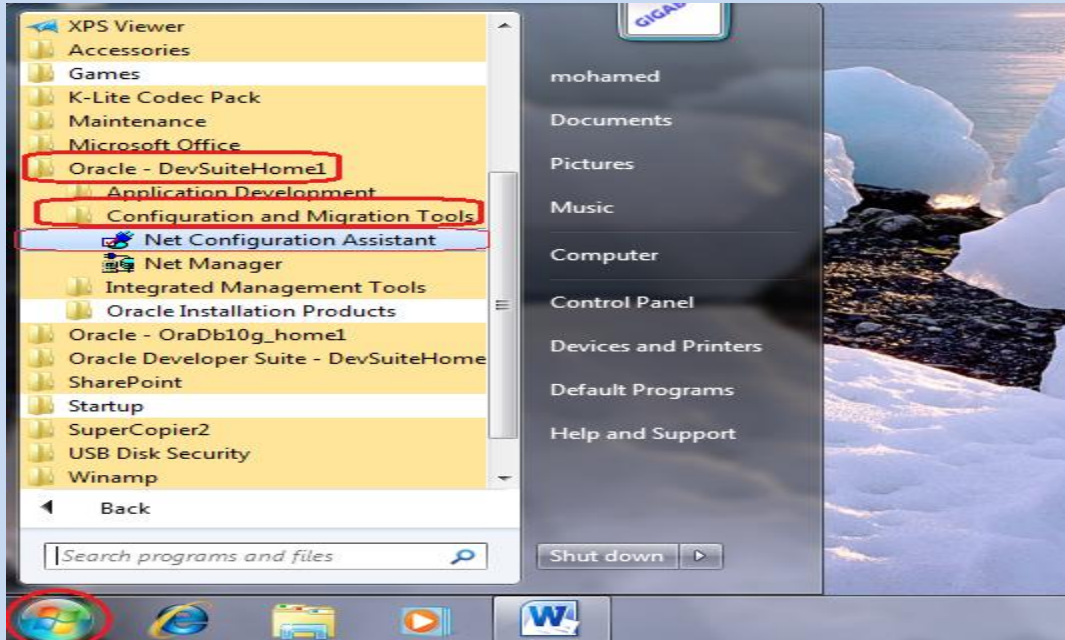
XPS Viewer
Accessories
Games
K-Lite Codec Pack
Maintenance
Microsoft Office
Oracle - DevSuiteHome1
Application Development
Configuration and Migration Tools
Net Configuration Assistant
Net Manager
Integrated Management Tools
Oracle Installation Products
Oracle - OraDb10g_home1
Oracle Developer Suite - DevSuiteHome
SharePoint
Startup
SuperCopier2
USB Disk Security
Winamp
Back
Search programs and files

GIGAB
mohamed
Documents
Pictures
Music
Computer
Control Panel
Devices and Printers
Default Programs
Help and Support
Shut down